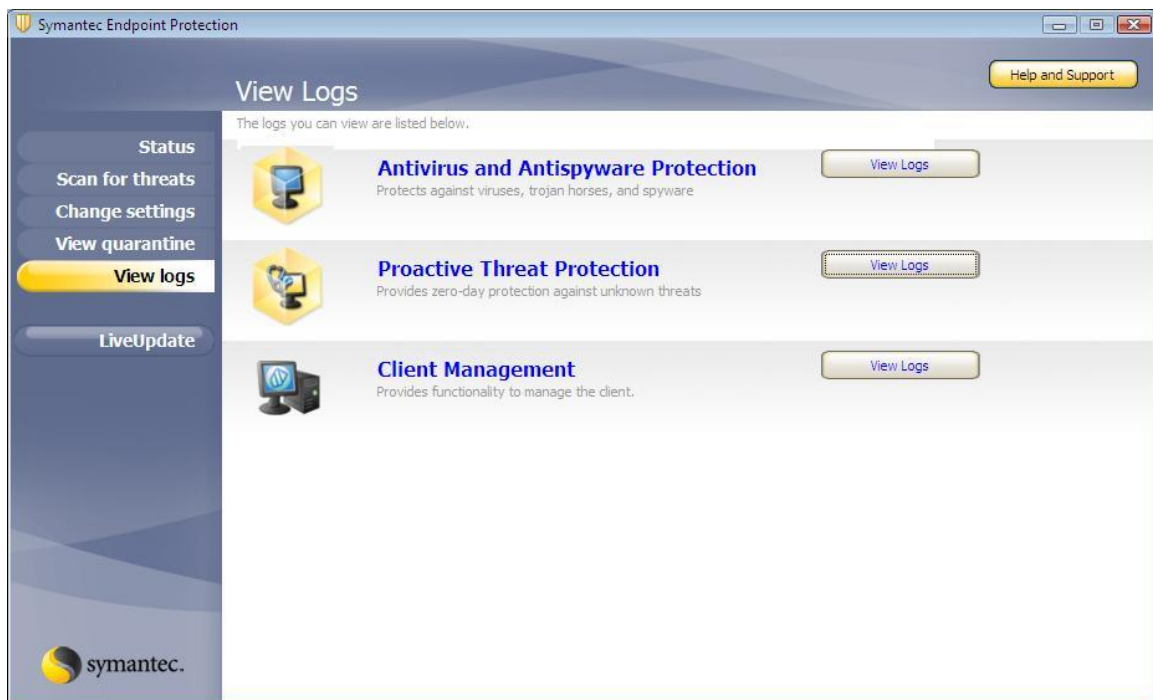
Symantec Endpoint Protection

Help and Support

View Logs

The logs you can view are listed below.

Status
Scan for threats
Change settings
View quarantine
View logs
LiveUpdate

Antivirus and Antispyware Protection
Protects against viruses, trojan horses, and spyware

View Logs

Proactive Threat Protection
Provides zero-day protection against unknown threats

View Logs

Client Management
Provides functionality to manage the client.

View Logs

symantec.